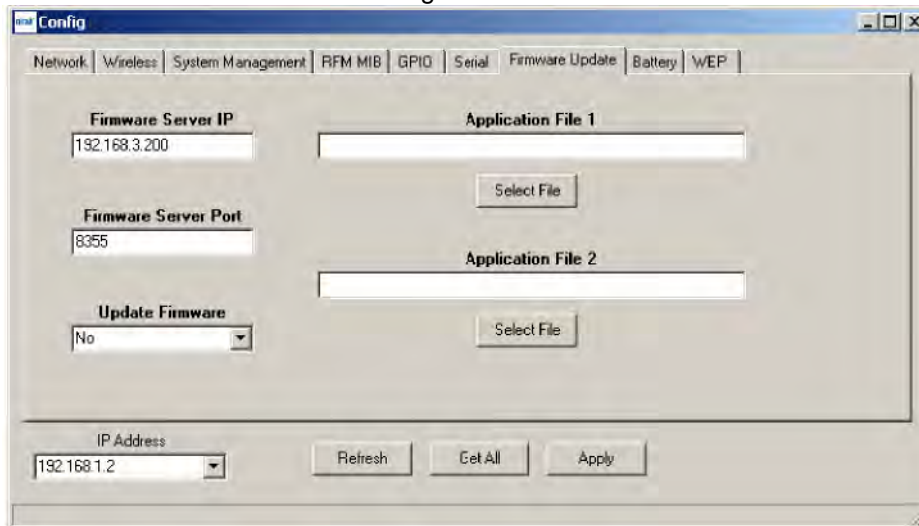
Config

Network | Wireless | System Management | RFM MIB | GPIO | Serial | Firmware Update | Battery | WEP

Firmware Server IP
192.168.3.200

Application File 1

Select File

Firmware Server Port
8355

Application File 2

Update Firmware
No

Select File

IP Address
192.168.1.2

Refresh

Get All

Apply